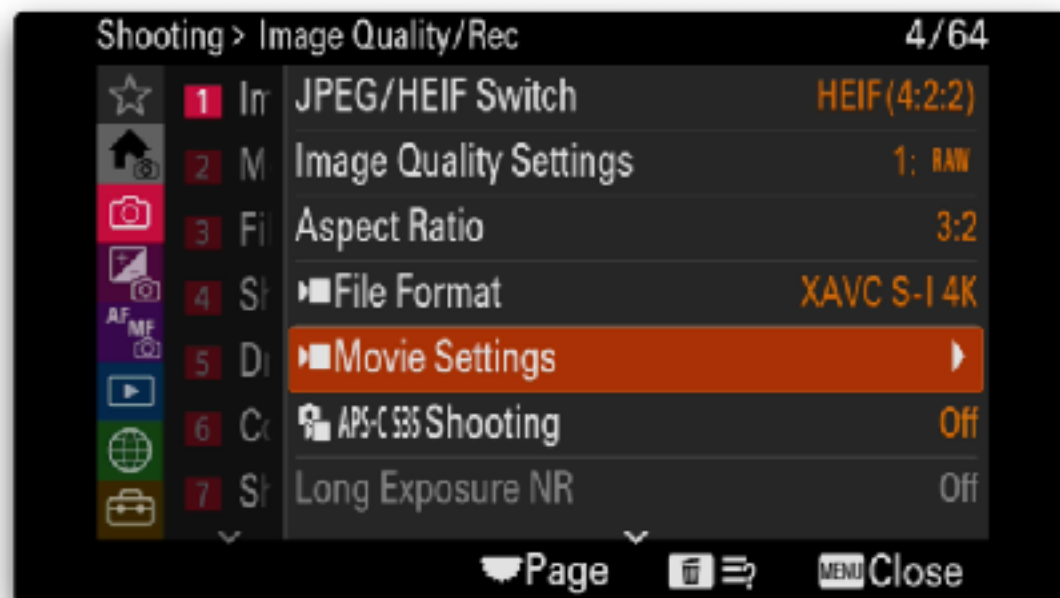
Shooting > Image Quality/Rec 4/64

1 Im
2 M
3 Fi
4 Sh
5 Di
6 Co
7 Sh

JPEG/HEIF Switch HEIF(4:2:2)
Image Quality Settings 1: RAW
Aspect Ratio 3:2
File Format XAVC S-I 4K
Movie Settings
APS-C S35 Shooting Off
Long Exposure NR Off

Page MENU Close